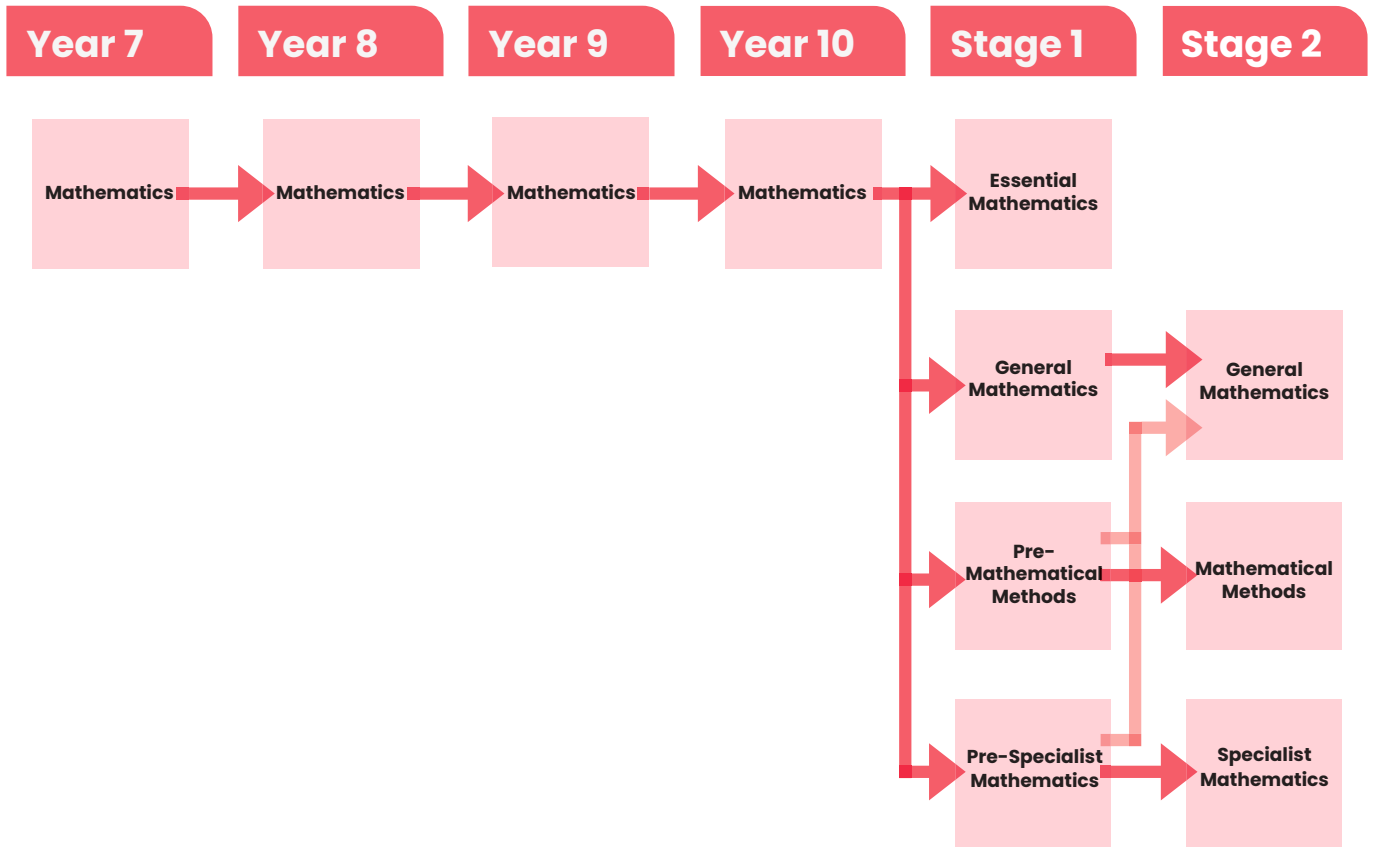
Year 7
Year 8
Year 9
Year 10
Stage 1
Stage 2

Mathematics
Mathematics
Mathematics
Mathematics
Essential Mathematics

General Mathematics
General Mathematics

Pre-Mathematical Methods
Mathematical Methods

Pre-Specialist Mathematics
Specialist Mathematics